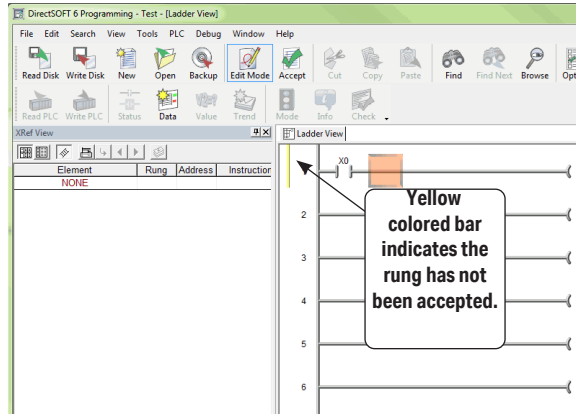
DirectSOFT 6 Programming - Test - [Ladder View]

File Edit Search View Tools PLC Debug Window Help

Read Disk Write Disk New Open Backup Edit Mode Accept Cut Copy Paste Find Find Next Browse Opt

Read PLC Write PLC Status Data Value Trend Mode Info Check

XRef View

| Element | Rung | Address | Instruction |
|---|---|---|---|
| NONE | | | |

Ladder View

X0

2

3

4

5

6

Yellow colored bar indicates the rung has not been accepted.